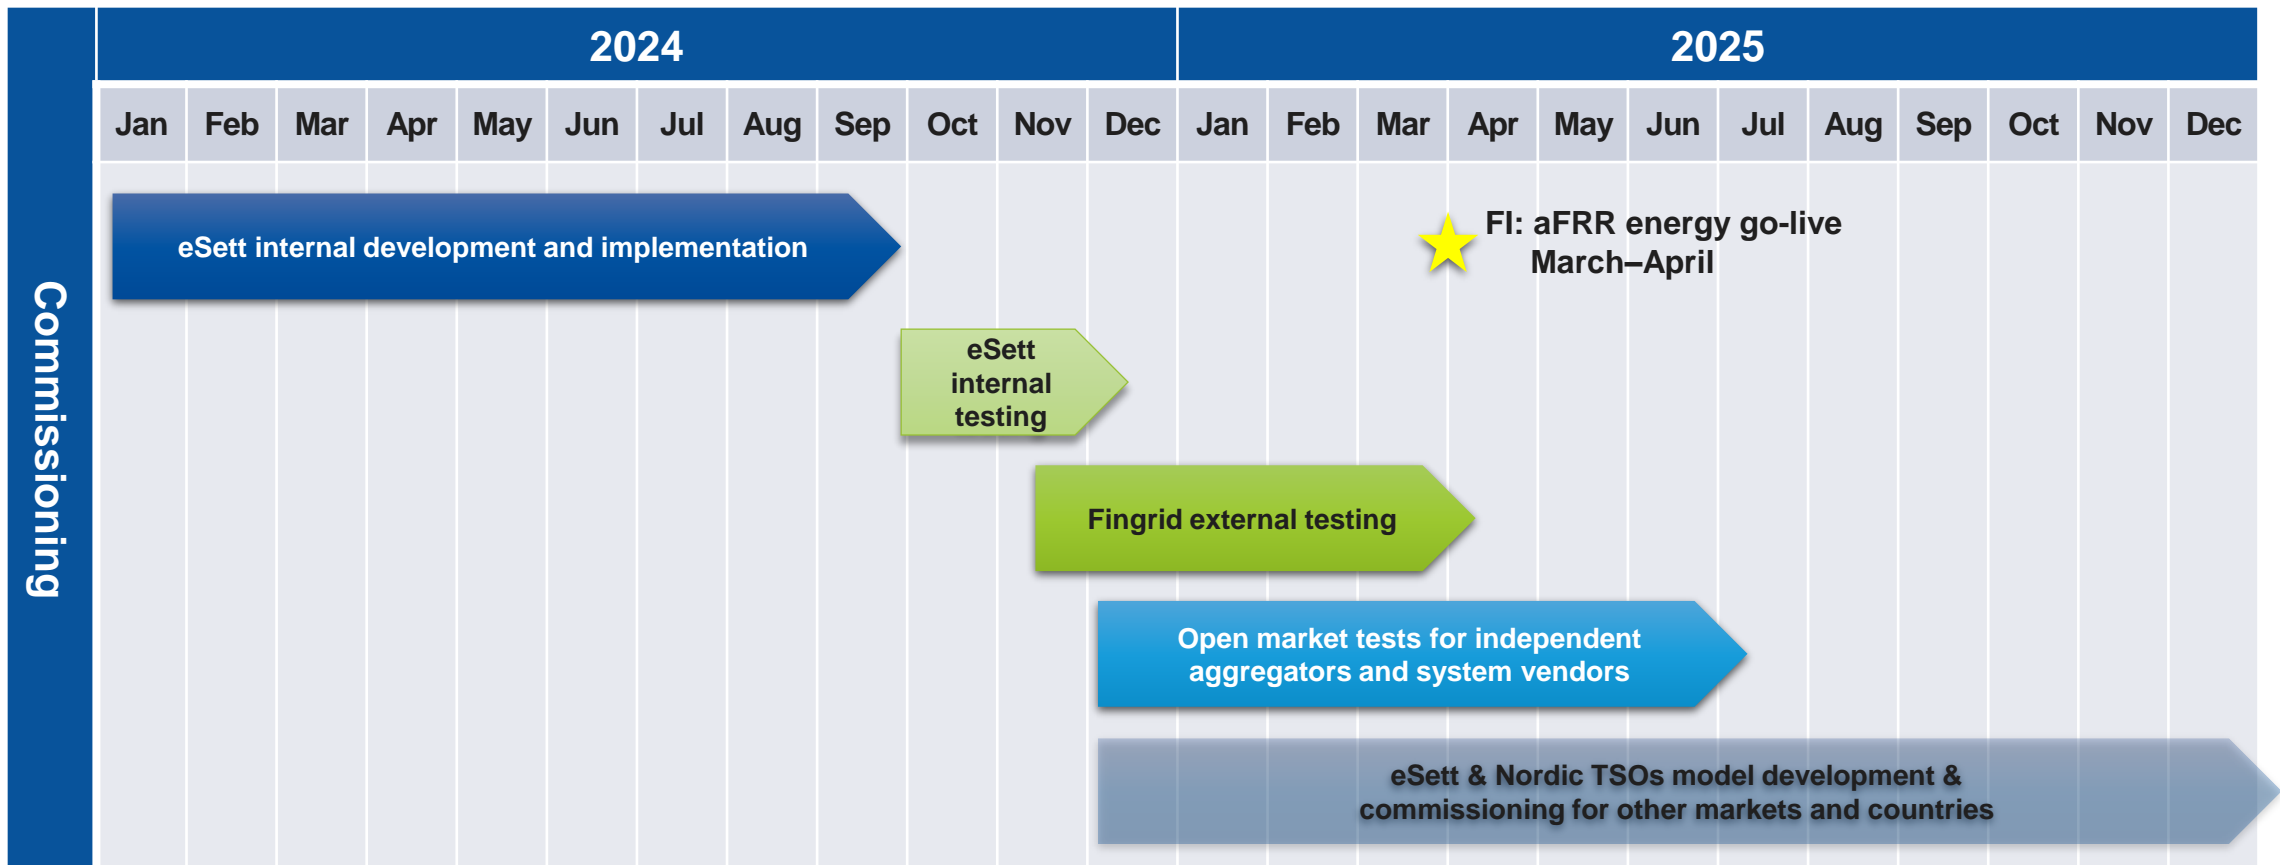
Commissioning

2024

2025

| Jan | Feb | Mar | Apr | May | Jun | Jul | Aug | Sep | Oct | Nov | Dec | Jan | Feb | Mar | Apr | May | Jun | Jul | Aug | Sep | Oct | Nov | Dec |
|---|---|---|---|---|---|---|---|---|---|---|---|---|---|---|---|---|---|---|---|---|---|---|---|

eSett internal development and implementation

FI: aFRR energy go-live March–April

eSett internal testing

Fingrid external testing

Open market tests for independent aggregators and system vendors

eSett & Nordic TSOs model development & commissioning for other markets and countries